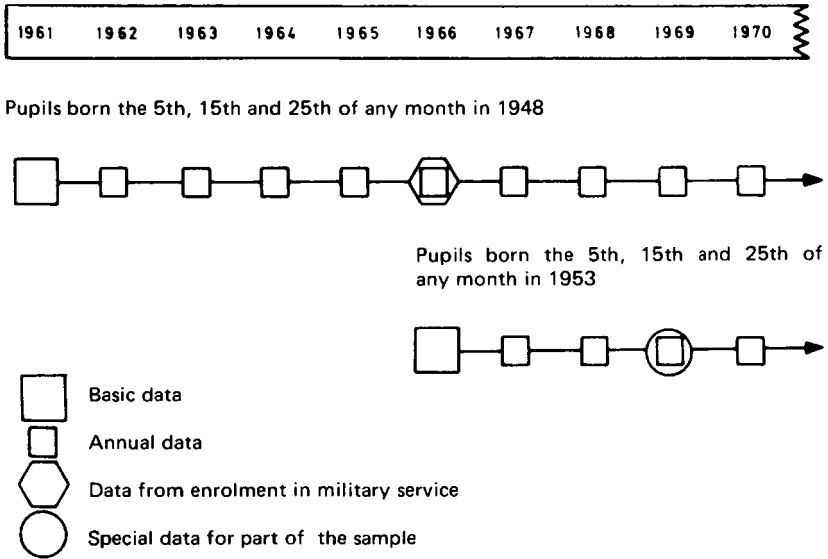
| 1961 | 1962 | 1963 | 1964 | 1965 | 1966 | 1967 | 1968 | 1969 | 1970 |
|---|---|---|---|---|---|---|---|---|---|

Pupils born the 5th, 15th and 25th of any month in 1948

Pupils born the 5th, 15th and 25th of any month in 1953

Basic data

Annual data

Data from enrolment in military service

Special data for part of the sample